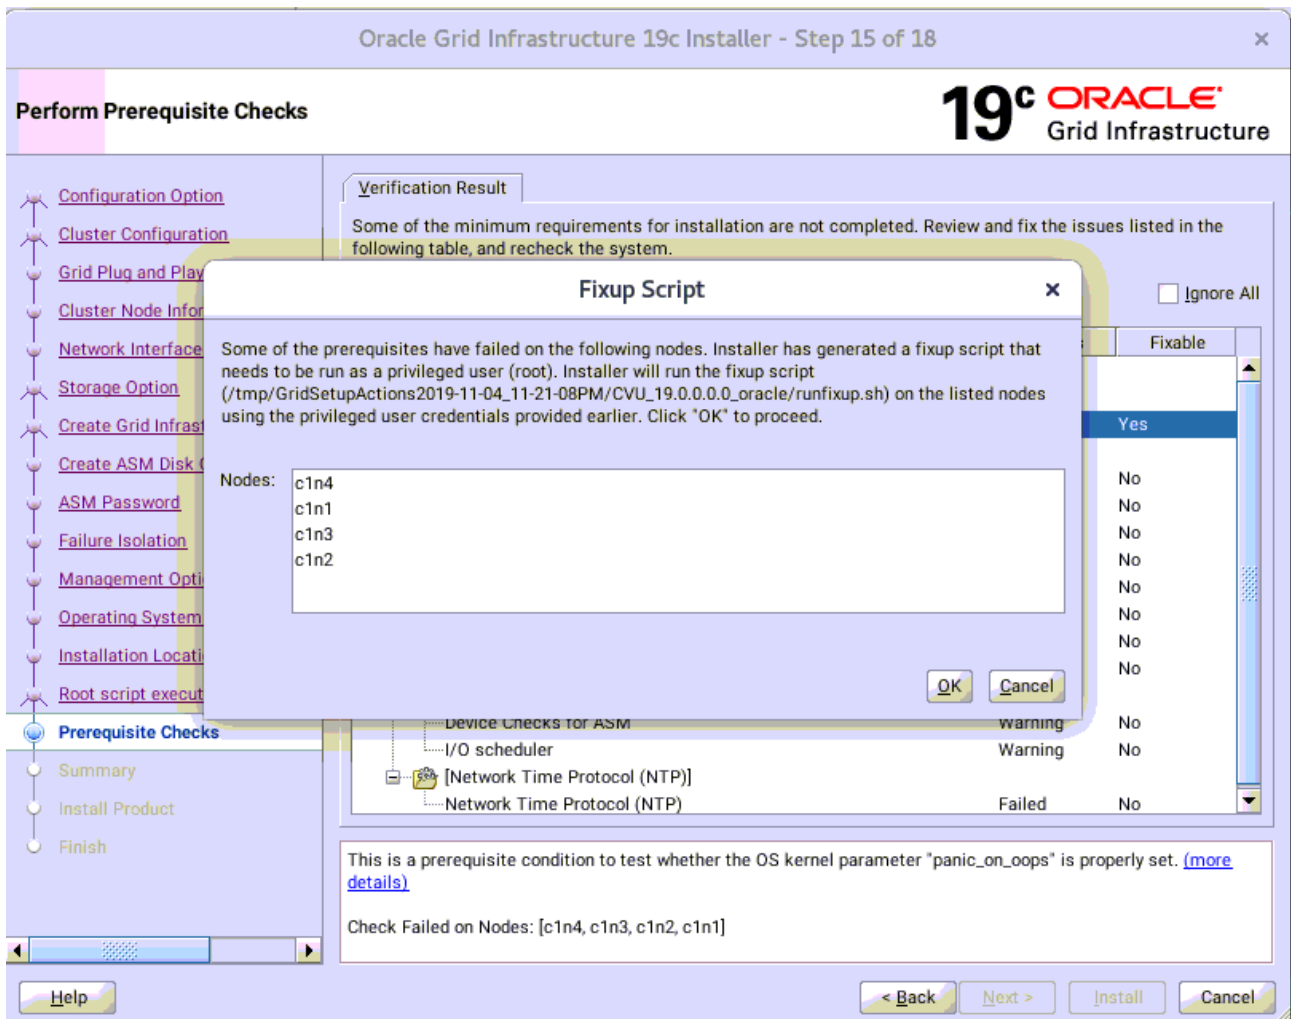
Oracle Grid Infrastructure 19c Installer - Step 15 of 18

Perform Prerequisite Checks

$19^c$ ORACLE Grid Infrastructure

Configuration Option
Cluster Configuration
Grid Plug and Play
Cluster Node Infor
Network Interface
Storage Option
Create Grid Infras
Create ASM Disk
ASM Password
Failure Isolation
Management Opti
Operating System
Installation Locati
Root script execut
Prerequisite Checks
Summary
Install Product
Finish

Verification Result

Some of the minimum requirements for installation are not completed. Review and fix the issues listed in the following table, and recheck the system.

Ignore All

Fixable

Yes
No
No
No
No
No
No
No
No

Fixup Script

Some of the prerequisites have failed on the following nodes. Installer has generated a fixup script that needs to be run as a privileged user (root). Installer will run the fixup script (/tmp/GridSetupActions2019-11-04_11-21-08PM/CVU_19.0.0.0.0_oracle/runfixup.sh) on the listed nodes using the privileged user credentials provided earlier. Click "OK" to proceed.

Nodes:
c1n4
c1n1
c1n3
c1n2

OK Cancel

Device Checks for ASM Warning No
I/O scheduler Warning No
[Network Time Protocol (NTP)]
Network Time Protocol (NTP) Failed No

This is a prerequisite condition to test whether the OS kernel parameter "panic_on_oops" is properly set. (more details)

Check Failed on Nodes: [c1n4, c1n3, c1n2, c1n1]

Help

< Back Next > Install Cancel